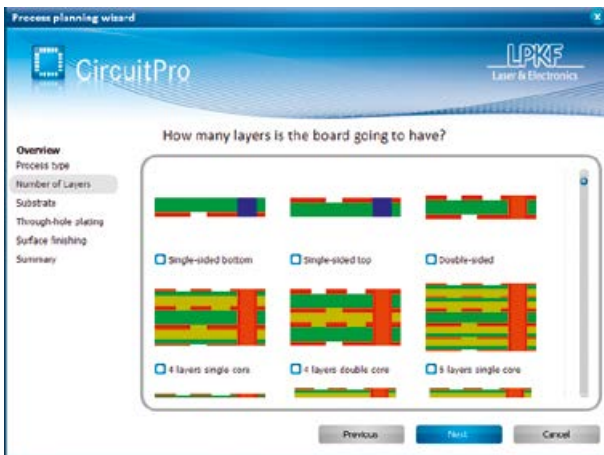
Process planning wizard

CircuitPro

LPKF
Laser & Electronics

How many layers is the board going to have?

Overview
Process type
Number of Layers
Substrate
Through-hole plating
Surface finishing
Summary

Single-sided bottom
Single-sided top
Double-sided
4 layers single core
4 layers double core
6 layers single core

Previous
Next
Cancel